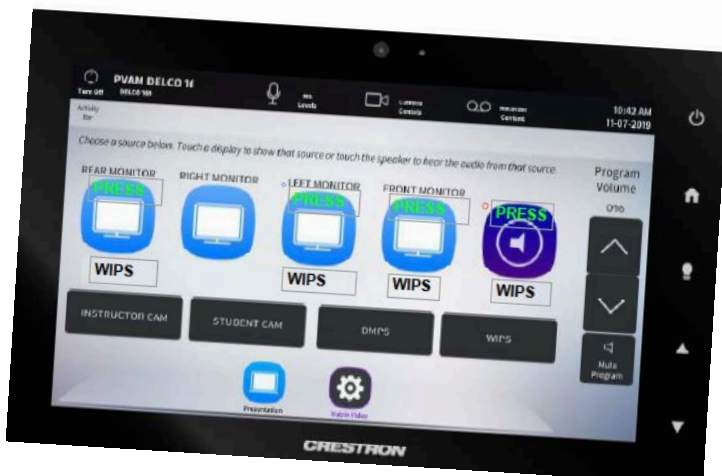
Turn Off

PVAM DELCO 16
DELCO 160

Activity Bar

Mic Levels

Camera Controls

Recorder Content

10:42 AM
11-07-2019

Choose a source below. Touch a display to show that source or touch the speaker to hear the audio from that source.

REAR MONITOR
PRESS

RIGHT MONITOR

LEFT MONITOR
PRESS

FRONT MONITOR
PRESS

PRESS

WIPS

WIPS

WIPS

WIPS

Program Volume
0%

INSTRUCTOR CAM

STUDENT CAM

DMPS

WIPS

Mute Program

Presentation

Matrix Video

CRESTRON